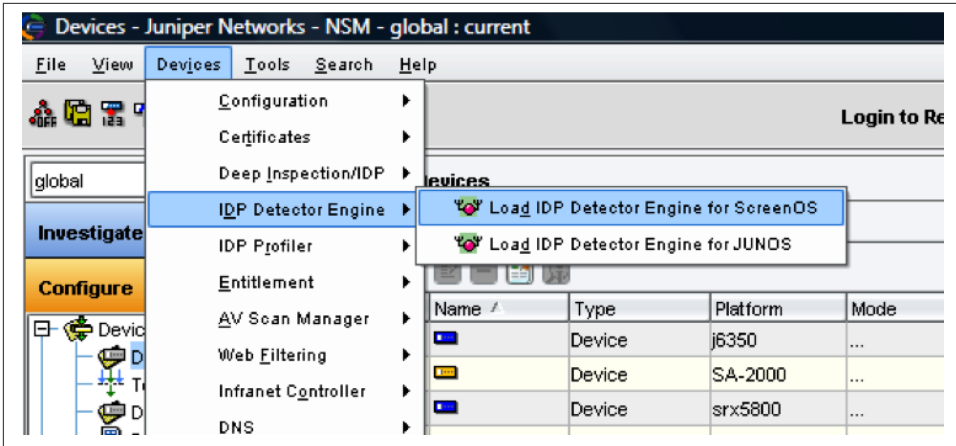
Devices - Juniper Networks - NSM - global : current

File View Devices Tools Search Help

Login to Re

global

Investigate

Configure

Devic
D
Te
D

Configuration
Certificates
Deep Inspection/IDP
IDP Detector Engine
IDP Profiler
Entitlement
AV Scan Manager
Web Filtering
Infranet Controller
DNS

Load IDP Detector Engine for ScreenOS
Load IDP Detector Engine for JUNOS

evices

| Name | Type | Platform | Mode |
|---|---|---|---|
| | Device | j6350 | ... |
| | Device | SA-2000 | ... |
| | Device | srx5800 | ... |